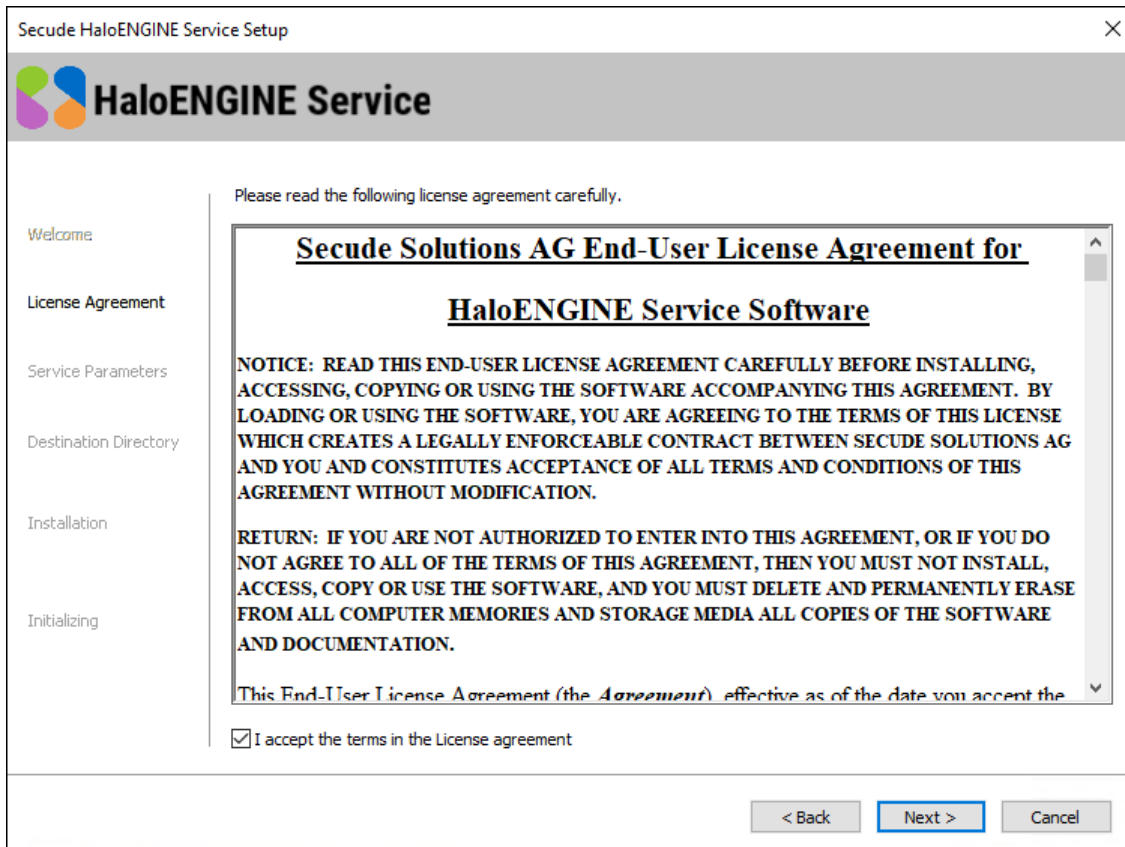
Secude HaloENGINE Service Setup

HaloENGINE Service

Welcome

License Agreement

Service Parameters

Destination Directory

Installation

Initializing

Please read the following license agreement carefully.

Secude Solutions AG End-User License Agreement for

HaloENGINE Service Software

NOTICE: READ THIS END-USER LICENSE AGREEMENT CAREFULLY BEFORE INSTALLING, ACCESSING, COPYING OR USING THE SOFTWARE ACCOMPANYING THIS AGREEMENT. BY LOADING OR USING THE SOFTWARE, YOU ARE AGREEING TO THE TERMS OF THIS LICENSE WHICH CREATES A LEGALLY ENFORCEABLE CONTRACT BETWEEN SECUDE SOLUTIONS AG AND YOU AND CONSTITUTES ACCEPTANCE OF ALL TERMS AND CONDITIONS OF THIS AGREEMENT WITHOUT MODIFICATION.

RETURN: IF YOU ARE NOT AUTHORIZED TO ENTER INTO THIS AGREEMENT, OR IF YOU DO NOT AGREE TO ALL OF THE TERMS OF THIS AGREEMENT, THEN YOU MUST NOT INSTALL, ACCESS, COPY OR USE THE SOFTWARE, AND YOU MUST DELETE AND PERMANENTLY ERASE FROM ALL COMPUTER MEMORIES AND STORAGE MEDIA ALL COPIES OF THE SOFTWARE AND DOCUMENTATION.

This End-User License Agreement (the Agreement), effective as of the date you accept the

I accept the terms in the License agreement

< Back

Next >

Cancel